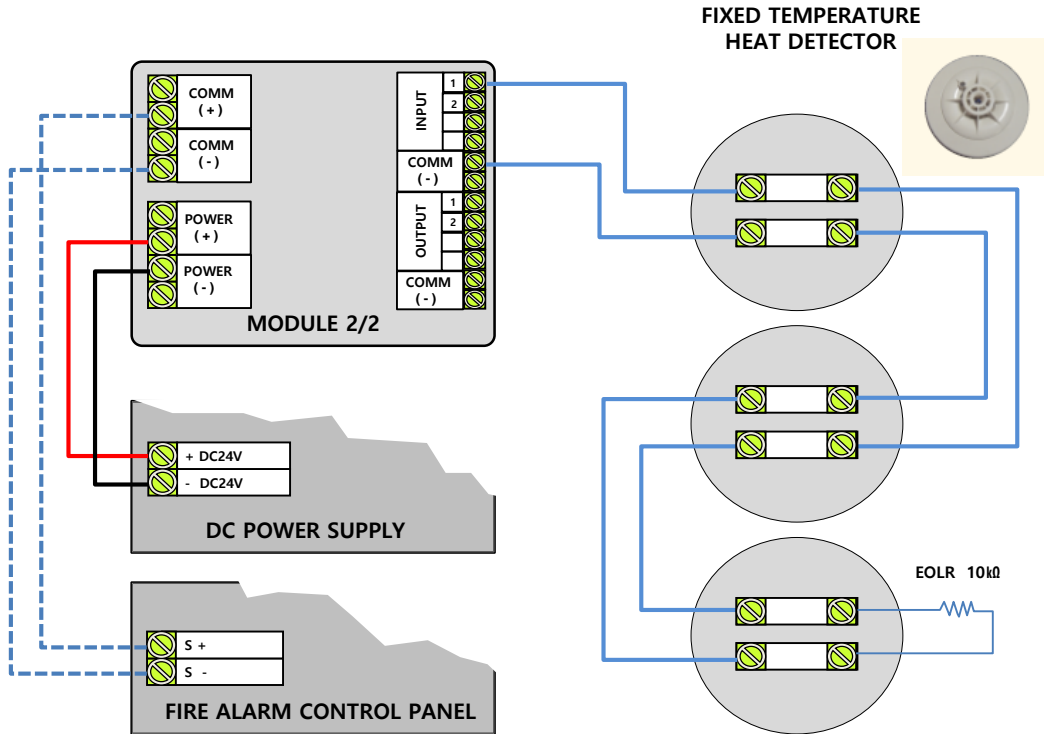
FIXED TEMPERATURE HEAT DETECTOR

COMM (+)

COMM (-)

POWER (+)

POWER (-)

INPUT 1 2

COMM (-)

OUTPUT 1 2

COMM (-)

MODULE 2/2

+ DC24V
- DC24V

DC POWER SUPPLY

S +
S -

FIRE ALARM CONTROL PANEL

EOLR 10kΩ